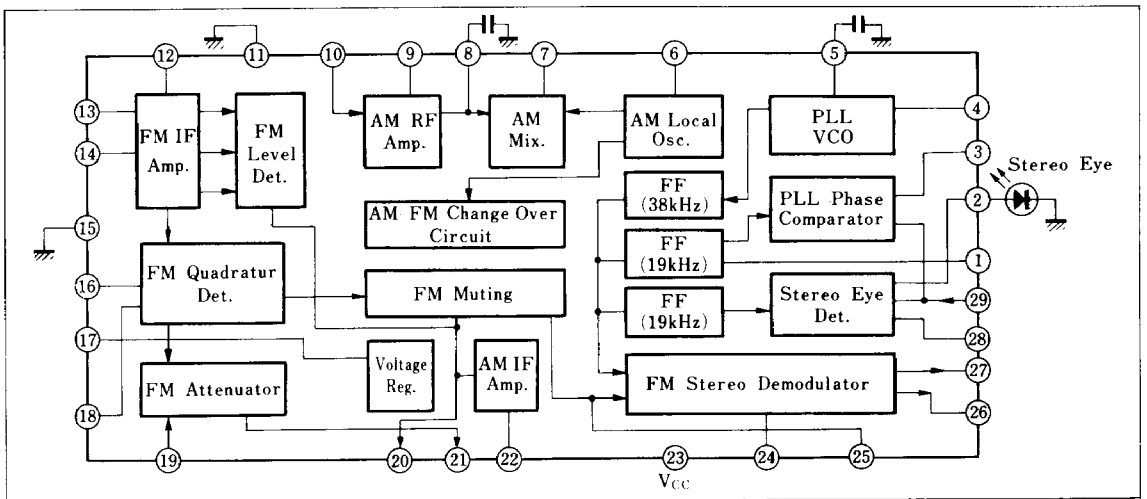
12
11
10
9
8
7
6
5
13
14
15
16
17
18
19
20
21
22
23
24
25
4
3
2
1
29
28
27
26
FM IF Amp.
FM Level Det.
AM RF Amp.
AM Mix.
AM Local Osc.
PLL VCO
Stereo Eye
FF (38kHz)
PLL Phase Comparator
AM FM Change Over Circuit
FF (19kHz)
FM Quadratur Det.
FM Muting
FF (19kHz)
Stereo Eye Det.
Voltage Reg.
AM IF Amp.
FM Attenuator
FM Stereo Demodulator
$V_{CC}$